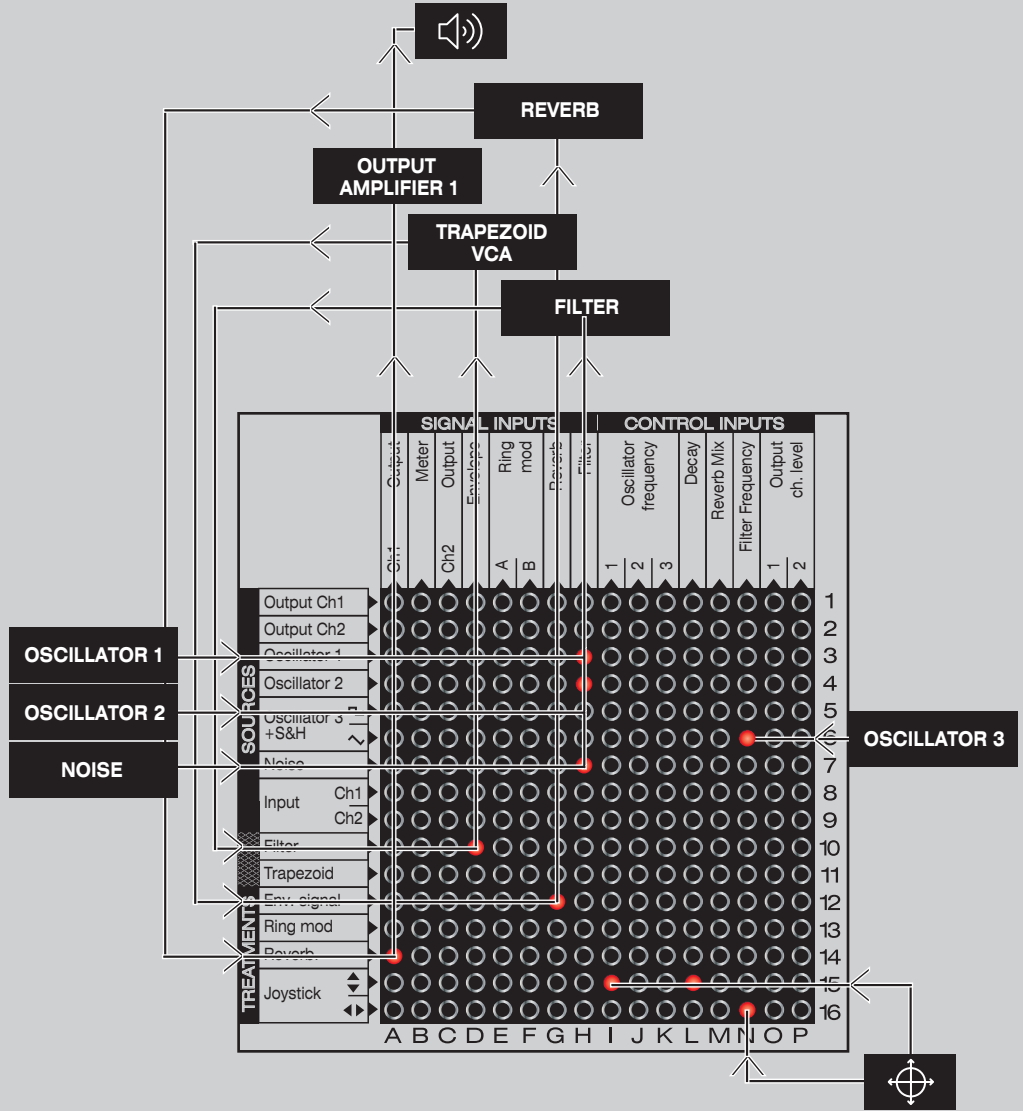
REVERB

OUTPUT AMPLIFIER 1

TRAPEZOID VCA

FILTER

SIGNAL INPUTS

CONTROL INPUTS

Output Ch1

Meter

Output Ch2

Envelope

Ring mod A B

Reverb

Filter

Oscillator frequency 1 2 3

Decay

Reverb Mix

Filter Frequency

Output ch. level 1 2

SOURCES

Output Ch1

Output Ch2

Oscillator 1

Oscillator 2

Oscillator 3 +S&H

Noise

Input Ch1 Ch2

TREATMENTS

Filter

Trapezoid

Env. signal

Ring mod

Reverb

Joystick

1 2 3 4 5 6 7 8 9 10 11 12 13 14 15 16

A B C D E F G H I J K L M N O P

OSCILLATOR 1

OSCILLATOR 2

NOISE

OSCILLATOR 3